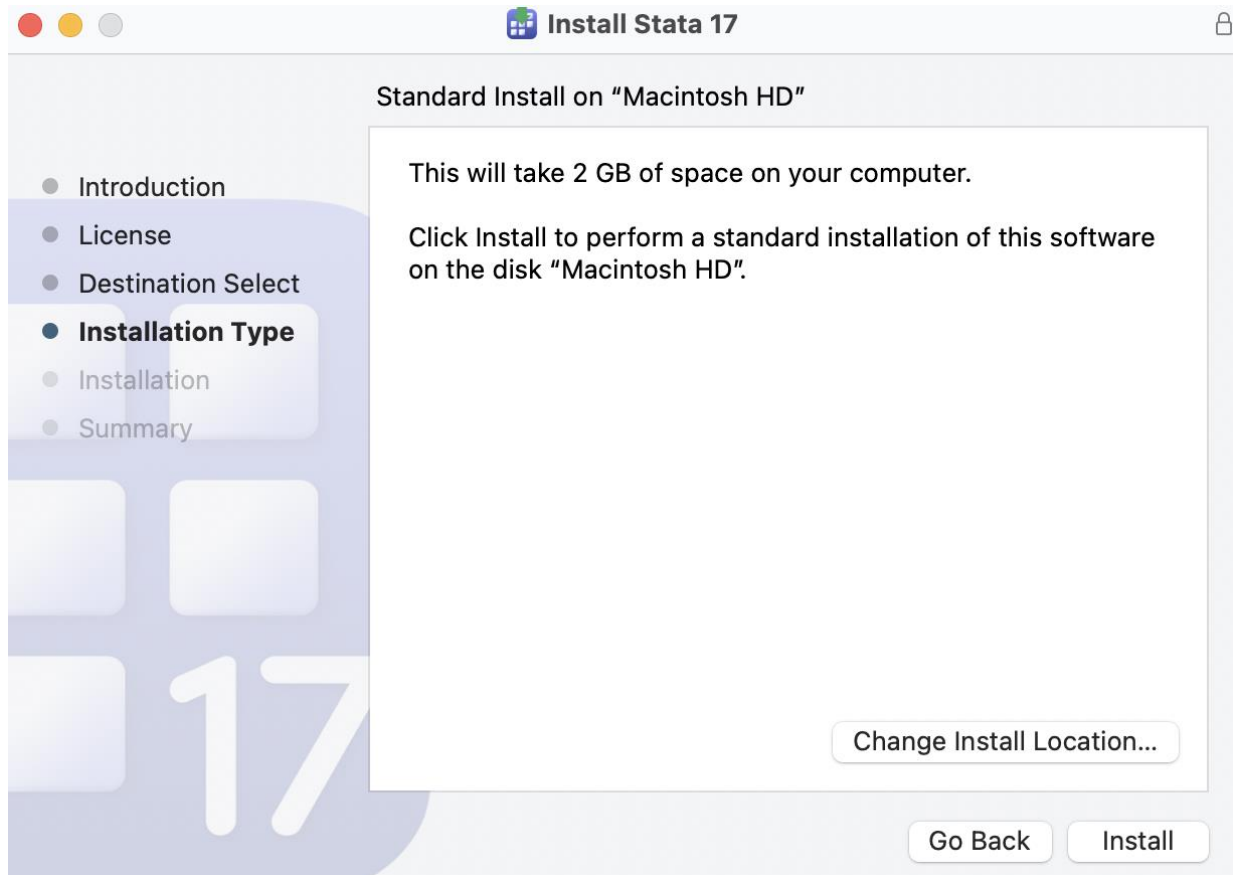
Install Stata 17

Standard Install on "Macintosh HD"

Introduction
License
Destination Select
Installation Type
Installation
Summary

This will take 2 GB of space on your computer.

Click Install to perform a standard installation of this software on the disk "Macintosh HD".

17

Change Install Location...

Go Back

Install